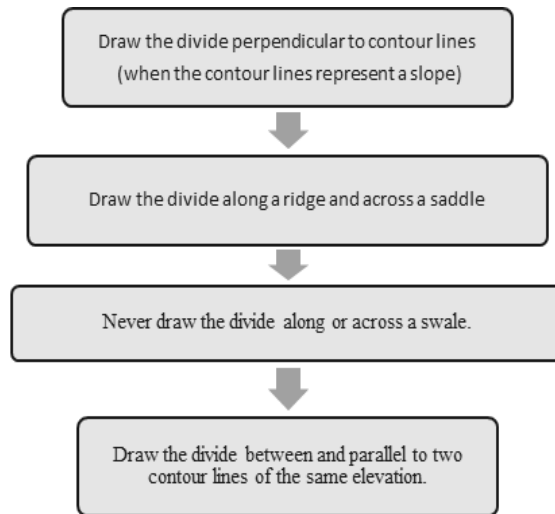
Draw the divide perpendicular to contour lines (when the contour lines represent a slope)

Draw the divide along a ridge and across a saddle

Never draw the divide along or across a swale.

Draw the divide between and parallel to two contour lines of the same elevation.